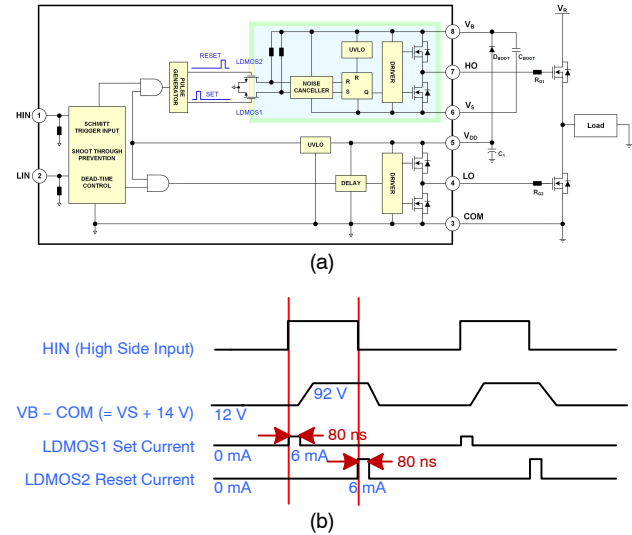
$V_R$

$V_B$ 8

HO 7

$V_S$ 6

$V_{DD}$ 5

LO 4

COM 3

HIN 1

LIN 2

RESET

LDMOS2

SET

LDMOS1

PULSE GENERATOR

NOISE CANCELLER

UVLO

R R S Q

DRIVER

SCHMITT TRIGGER INPUT

SHOOT THROUGH PREVENTION

DEAD-TIME CONTROL

UVLO

DELAY

DRIVER

$D_{BOOT}$

$C_{BOOT}$

$C_1$

$R_{G1}$

$R_{G2}$

Load

(a)

HIN (High Side Input)

VB – COM (= VS + 14 V)

12 V

92 V

LDMOS1 Set Current

0 mA

6 mA

80 ns

LDMOS2 Reset Current

0 mA

6 mA

80 ns

(b)